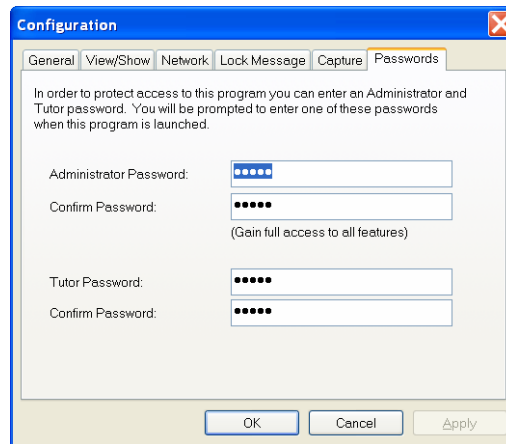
Configuration

General | View/Show | Network | Lock Message | Capture | Passwords

In order to protect access to this program you can enter an Administrator and Tutor password. You will be prompted to enter one of these passwords when this program is launched.

Administrator Password: •••••

Confirm Password: •••••

(Gain full access to all features)

Tutor Password: •••••

Confirm Password: •••••

OK | Cancel | Apply